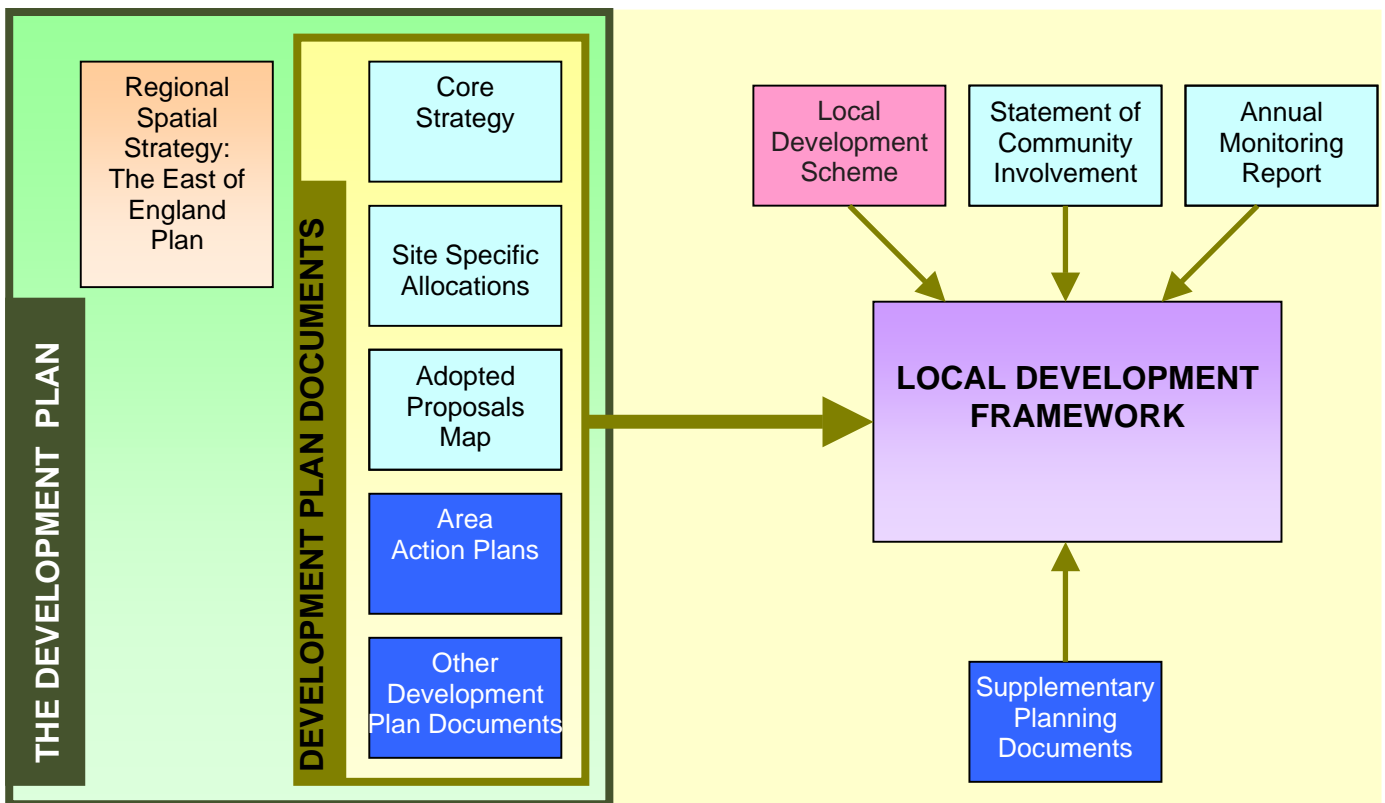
THE DEVELOPMENT PLAN

Regional Spatial Strategy: The East of England Plan

DEVELOPMENT PLAN DOCUMENTS

Core Strategy

Site Specific Allocations

Adopted Proposals Map

Area Action Plans

Other Development Plan Documents

Local Development Scheme

Statement of Community Involvement

Annual Monitoring Report

LOCAL DEVELOPMENT FRAMEWORK

Supplementary Planning Documents